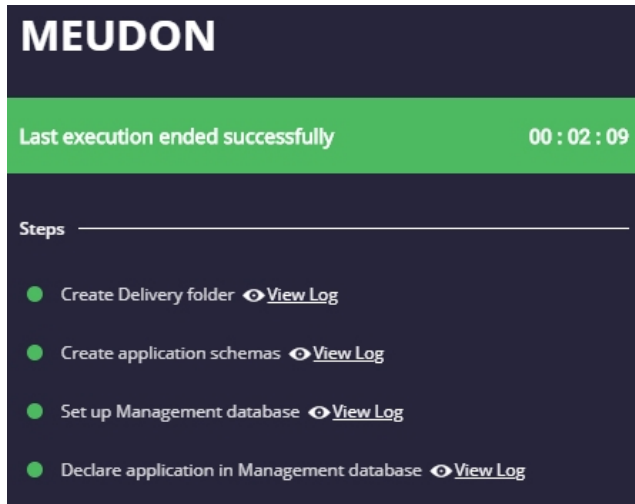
MEUDON

Last execution ended successfully 00 : 02 : 09

Steps

Create Delivery folder View Log

Create application schemas View Log

Set up Management database View Log

Declare application in Management database View Log